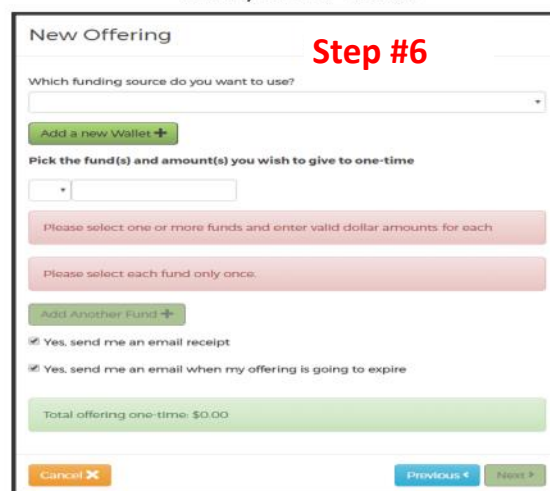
New Offering

Step #6

Which funding source do you want to use?

Add a new Wallet +

Pick the fund(s) and amount(s) you wish to give to one-time

Please select one or more funds and enter valid dollar amounts for each

Please select each fund only once.

Add Another Fund +

Yes, send me an email receipt

Yes, send me an email when my offering is going to expire

Total offering one-time: $0.00

Cancel ✖

Previous ‹

Next ›